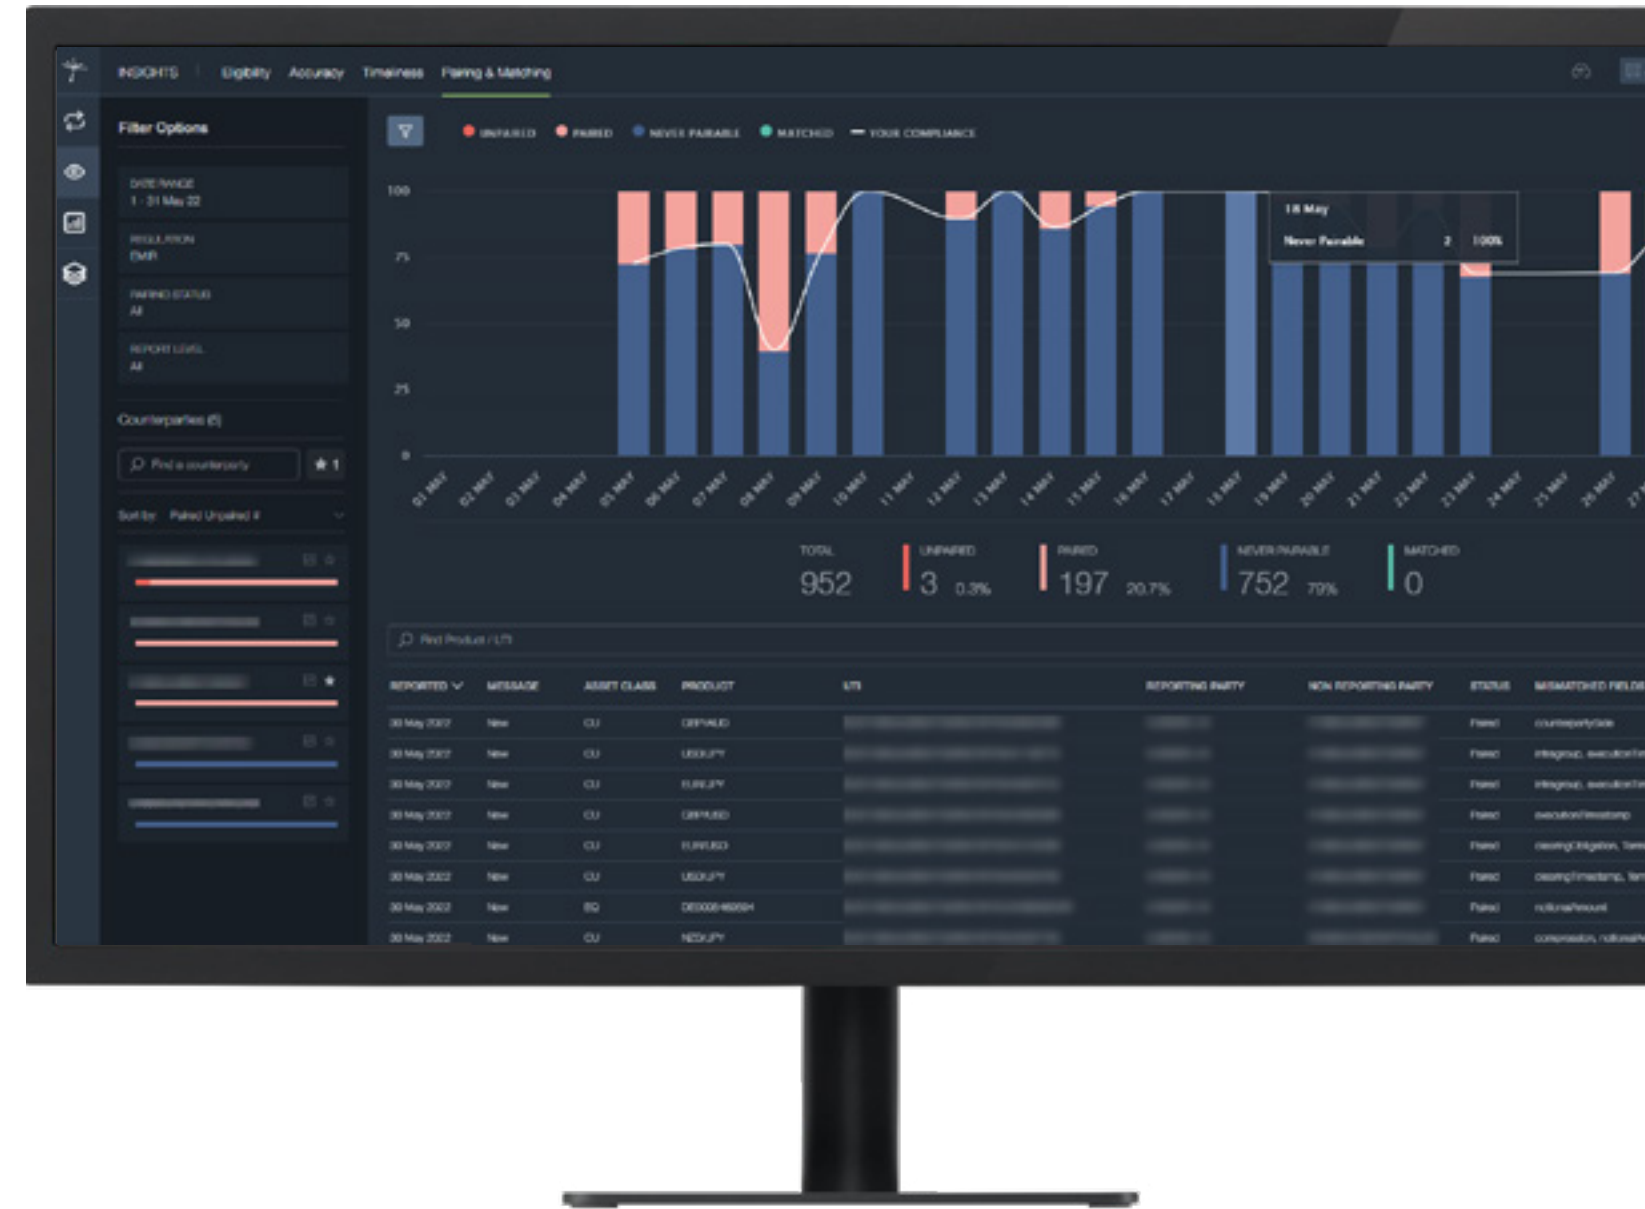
INSIGHTS Eligibility Accuracy Timeliness Pairing & Matching

Filter Options

DATE RANGE
1 - 31 May 22

REGULATION
EMIR

PAIRING STATUS
All

REPORT LEVEL
All

Counterparties (5)

Find a counterparty ★ 1

Sort by: Paired Unpaired #

UNPAIRED PAIRED NEVER PAIRABLE MATCHED YOUR COMPLIANCE

100
75
50
25
0

18 May
Never Pairable 2 100%

01 MAY 02 MAY 03 MAY 04 MAY 05 MAY 06 MAY 07 MAY 08 MAY 09 MAY 10 MAY 11 MAY 12 MAY 13 MAY 14 MAY 15 MAY 16 MAY 17 MAY 18 MAY 19 MAY 20 MAY 21 MAY 22 MAY 23 MAY 24 MAY 25 MAY 26 MAY 27

TOTAL 952
UNPAIRED 3 0.3%
PAIRED 197 20.7%
NEVER PAIRABLE 752 79%
MATCHED 0

Find Product / UTI

| REPORTED | MESSAGE | ASSET CLASS | PRODUCT | UTI | REPORTING PARTY | NON REPORTING PARTY | STATUS | MISMATCHED FIELDS |
|---|---|---|---|---|---|---|---|---|
| 30 May 2022 | New | CU | GBPAUD | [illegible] | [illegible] | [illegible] | Paired | counterpartySide |
| 30 May 2022 | New | CU | USDJPY | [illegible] | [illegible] | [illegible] | Paired | intragroup, executionTim |
| 30 May 2022 | New | CU | EURJPY | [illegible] | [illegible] | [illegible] | Paired | intragroup, executionTim |
| 30 May 2022 | New | CU | GBPUSD | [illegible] | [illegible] | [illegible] | Paired | executionTimestamp |
| 30 May 2022 | New | CU | EURUSD | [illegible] | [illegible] | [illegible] | Paired | clearingObligation, Time |
| 30 May 2022 | New | CU | USDJPY | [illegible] | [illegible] | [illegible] | Paired | clearingTimestamp, Tim |
| 30 May 2022 | New | EQ | DE0006469504 | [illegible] | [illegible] | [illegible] | Paired | notionalAmount |
| 30 May 2022 | New | CU | NZDJPY | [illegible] | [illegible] | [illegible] | Paired | compression, notionalA |